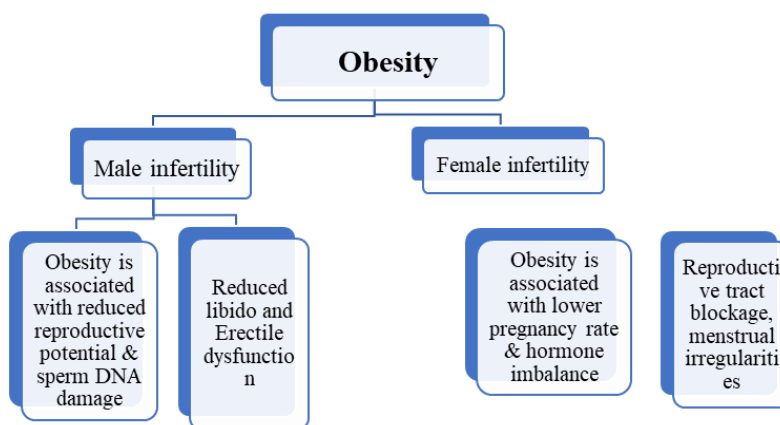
Obesity

Male infertility

Female infertility

Obesity is associated with reduced reproductive potential & sperm DNA damage

Reduced libido and Erectile dysfunction

Obesity is associated with lower pregnancy rate & hormone imbalance

Reproducti ve tract blockage, menstrual irregulariti es